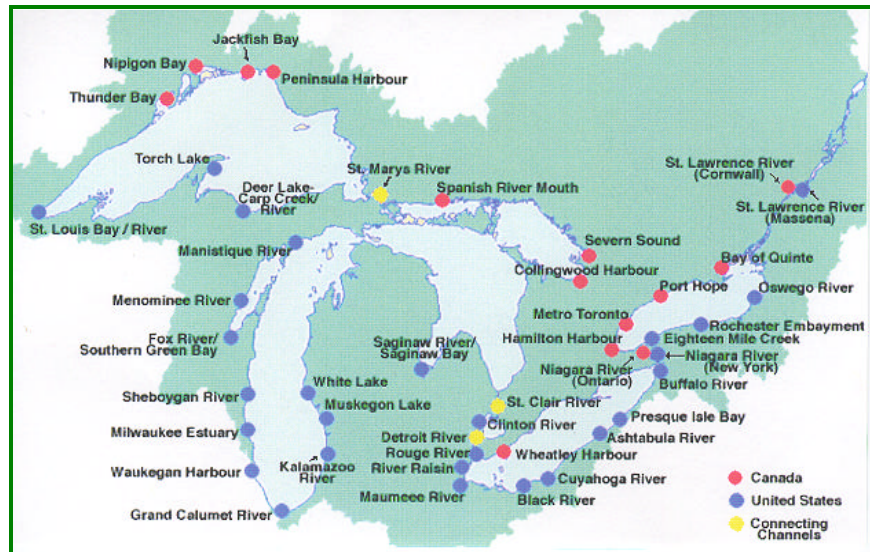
Jackfish Bay
Nipigon Bay
Peninsula Harbour
Thunder Bay
Torch Lake
St. Marys River
Deer Lake-Carp Creek/River
Spanish River Mouth
St. Louis Bay / River
St. Lawrence River (Cornwall)
St. Lawrence River (Massena)
Manistique River
Severn Sound
Collingwood Harbour
Bay of Quinte
Port Hope
Oswego River
Menominee River
Metro Toronto
Rochester Embayment
Fox River/ Southern Green Bay
Saginaw River/ Saginaw Bay
Hamilton Harbour
Eighteen Mile Creek
Niagara River (Ontario)
Niagara River (New York)
Buffalo River
White Lake
Sheboygan River
Muskegon Lake
St. Clair River
Presque Isle Bay
Milwaukee Estuary
Clinton River
Detroit River
Ashtabula River
Rouge River
Wheatley Harbour
River Raisin
Waukegan Harbour
Kalamazoo River
Cuyahoga River
Maumee River
Black River
Grand Calumet River
Canada
United States
Connecting Channels